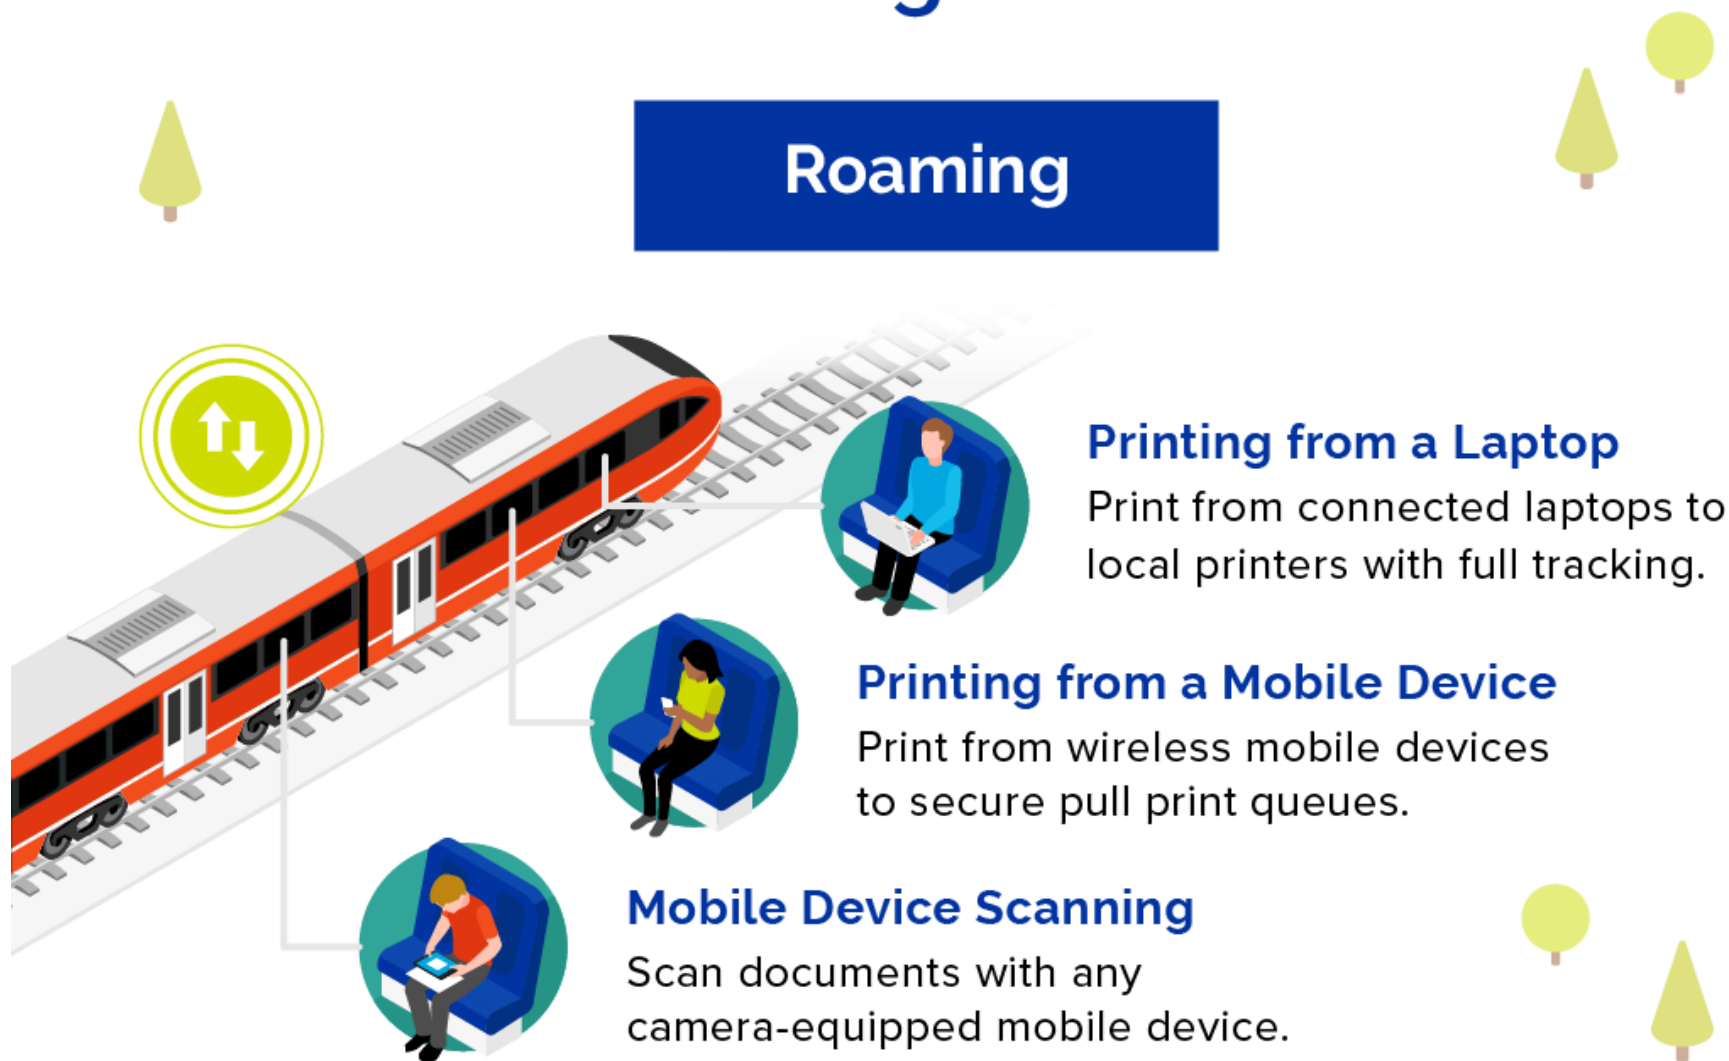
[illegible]

Roaming

Printing from a Laptop
Print from connected laptops to local printers with full tracking.

Printing from a Mobile Device
Print from wireless mobile devices to secure pull print queues.

Mobile Device Scanning
Scan documents with any camera-equipped mobile device.